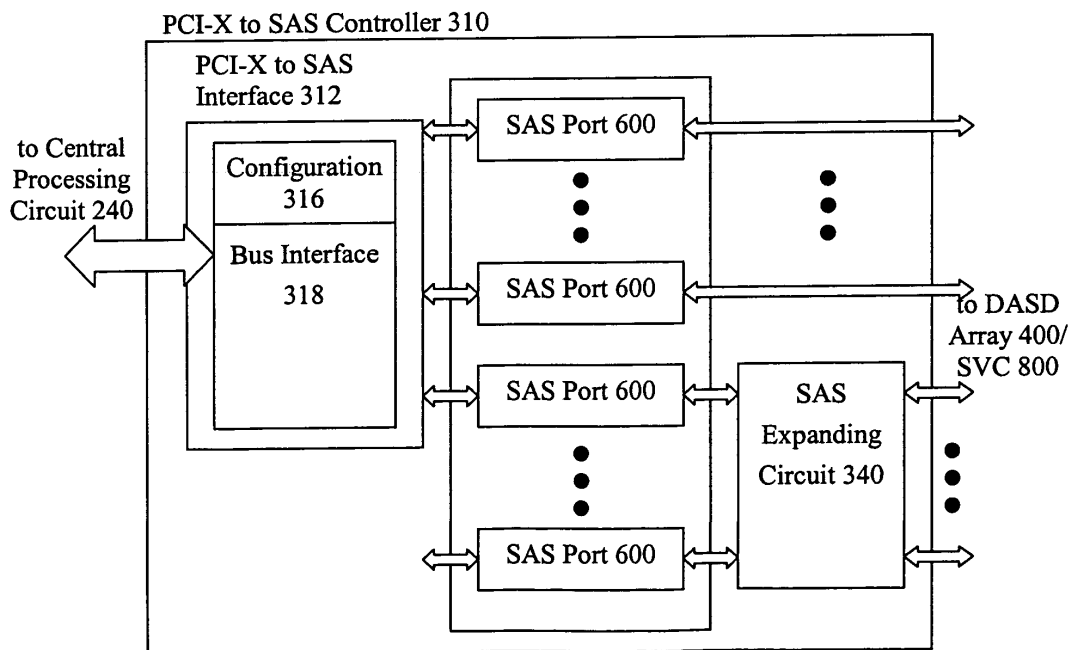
PCI-X to SAS Controller 310

PCI-X to SAS Interface 312

to Central Processing Circuit 240

Configuration 316

Bus Interface 318

SAS Port 600

SAS Port 600

SAS Port 600

SAS Port 600

to DASD Array 400/ SVC 800

SAS Expanding Circuit 340